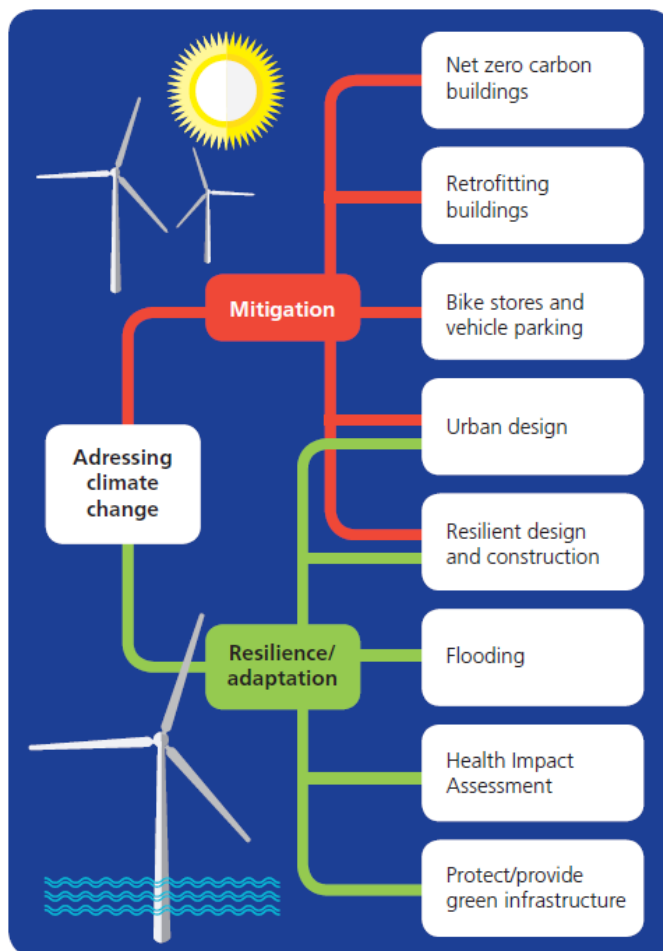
Adressing climate change

Mitigation

Resilience/ adaptation

Net zero carbon buildings

Retrofitting buildings

Bike stores and vehicle parking

Urban design

Resilient design and construction

Flooding

Health Impact Assessment

Protect/provide green infrastructure